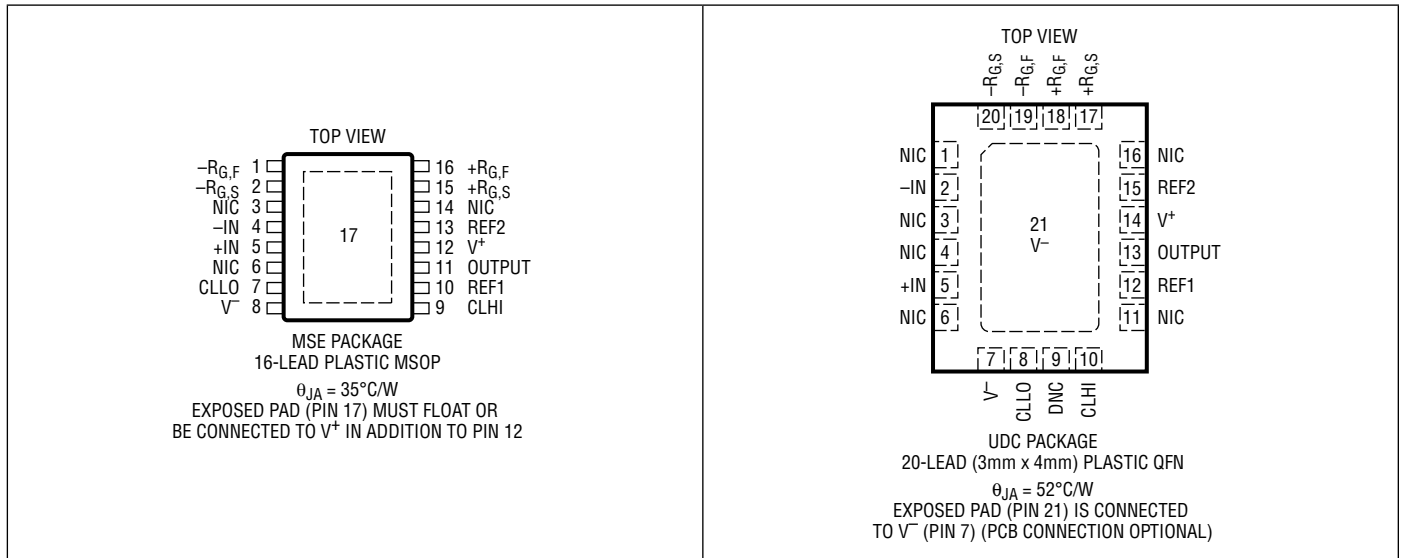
TOP VIEW

$-R_{G,F}$ 1
$-R_{G,S}$ 2
NIC 3
–IN 4
+IN 5
NIC 6
CLLO 7
$V^-$ 8

17

16 $+R_{G,F}$
15 $+R_{G,S}$
14 NIC
13 REF2
12 $V^+$
11 OUTPUT
10 REF1
9 CLHI

MSE PACKAGE
16-LEAD PLASTIC MSOP

$\theta_{JA}$ = 35°C/W
EXPOSED PAD (PIN 17) MUST FLOAT OR BE CONNECTED TO $V^+$ IN ADDITION TO PIN 12

TOP VIEW

$-R_{G,S}$ $-R_{G,F}$ $+R_{G,F}$ $+R_{G,S}$

20 19 18 17

NIC 1
–IN 2
NIC 3
NIC 4
+IN 5
NIC 6

21
$V^-$

16 NIC
15 REF2
14 $V^+$
13 OUTPUT
12 REF1
11 NIC

7 8 9 10

$V^-$ CLLO DNC CLHI

UDC PACKAGE
20-LEAD (3mm x 4mm) PLASTIC QFN

$\theta_{JA}$ = 52°C/W
EXPOSED PAD (PIN 21) IS CONNECTED TO $V^-$ (PIN 7) (PCB CONNECTION OPTIONAL)